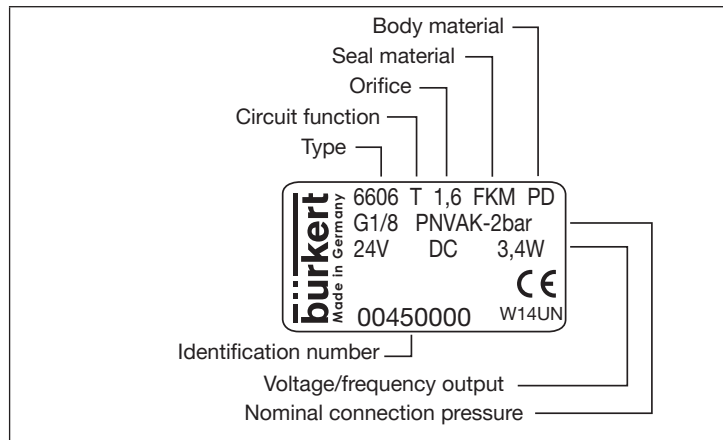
Body material
Seal material
Orifice
Circuit function
Type

bürkert
Made in Germany
6606 T 1,6 FKM PD
G1/8 PNVAK-2bar
24V DC 3,4W
CE
00450000
W14UN

Identification number
Voltage/frequency output
Nominal connection pressure